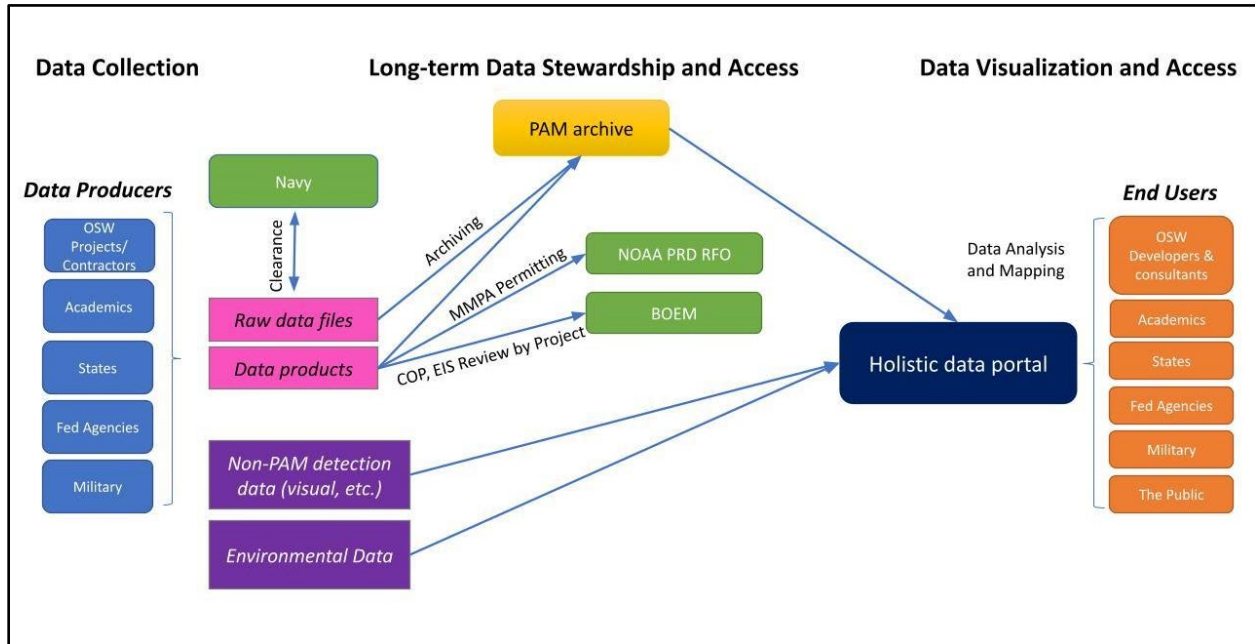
Data Collection

Long-term Data Stewardship and Access

Data Visualization and Access

Data Producers

OSW Projects/ Contractors

Academics

States

Fed Agencies

Military

Navy

Clearance

Raw data files

Data products

PAM archive

Archiving

MMPA Permitting

NOAA PRD RFO

BOEM

COP, EIS Review by Project

Non-PAM detection data (visual, etc.)

Environmental Data

Data Analysis and Mapping

Holistic data portal

End Users

OSW Developers & consultants

Academics

States

Fed Agencies

Military

The Public